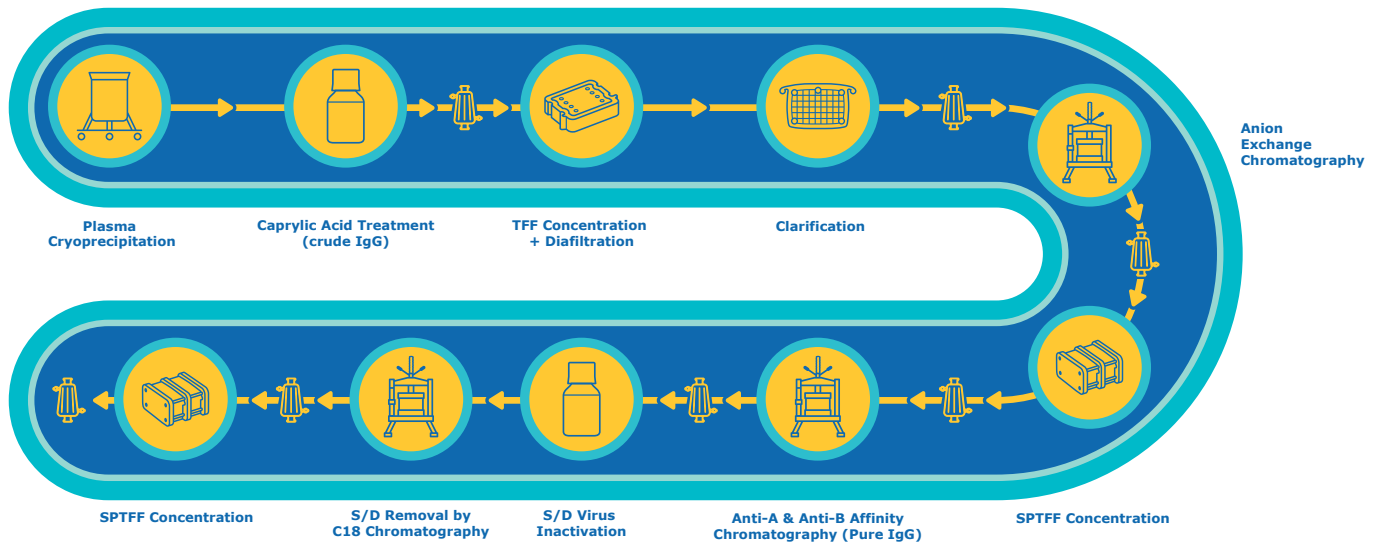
Plasma Cryoprecipitation

Caprylic Acid Treatment (crude IgG)

TFF Concentration + Diafiltration

Clarification

Anion Exchange Chromatography

SPTFF Concentration

Anti-A & Anti-B Affinity Chromatography (Pure IgG)

S/D Virus Inactivation

S/D Removal by C18 Chromatography

SPTFF Concentration